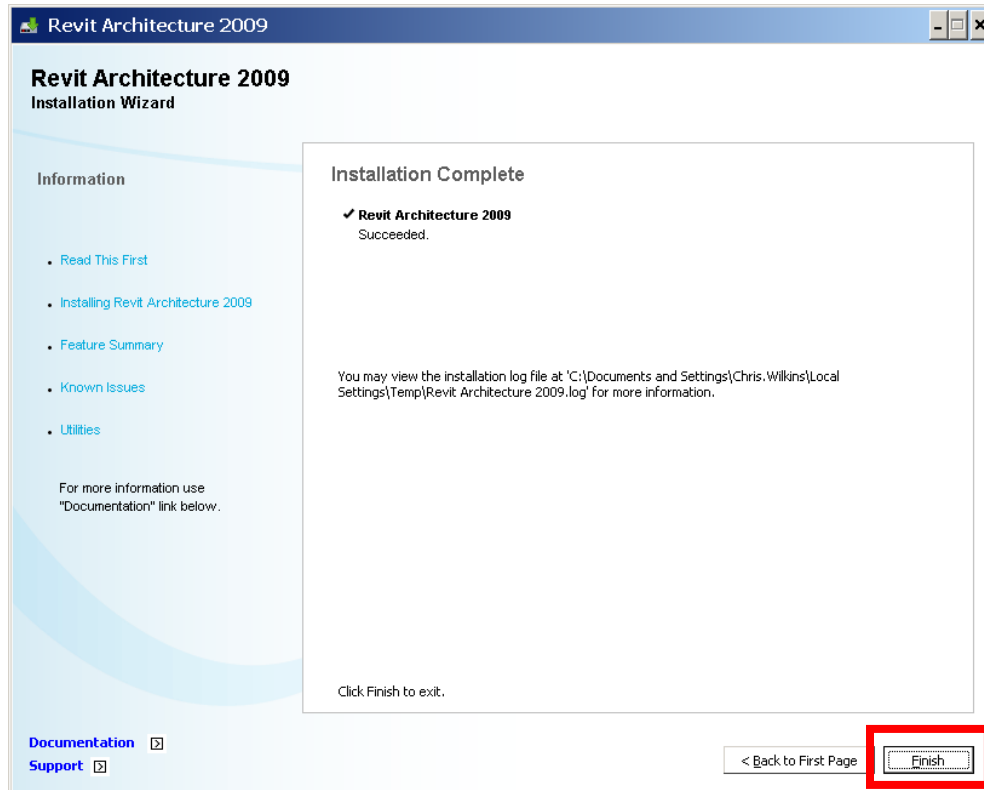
Revit Architecture 2009

Revit Architecture 2009
Installation Wizard

Information

- Read This First
- Installing Revit Architecture 2009
- Feature Summary
- Known Issues
- Utilities

For more information use "Documentation" link below.

Installation Complete

✔ Revit Architecture 2009
Succeeded.

You may view the installation log file at 'C:\Documents and Settings\Chris.Wilkins\Local Settings\Temp\Revit Architecture 2009.log' for more information.

Click Finish to exit.

Documentation
Support

< Back to First Page
Finish